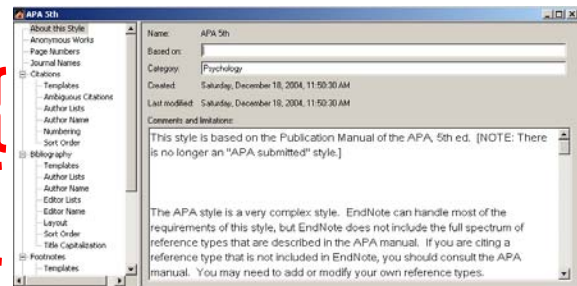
APA 5th

About this Style
Anonymous Works
Page Numbers
Journal Names
Citations
Templates
Ambiguous Citations
Author Lists
Author Name
Numbering
Sort Order
Bibliography
Templates
Author Lists
Author Name
Editor Lists
Editor Name
Layout
Sort Order
Title Capitalization
Footnotes
Templates

Name: APA 5th
Based on:
Category: Psychology
Created: Saturday, December 18, 2004, 11:50:30 AM
Last modified: Saturday, December 18, 2004, 11:50:30 AM
Comments and limitations:

This style is based on the Publication Manual of the APA, 5th ed. [NOTE: There is no longer an "APA submitted" style.]

The APA style is a very complex style. EndNote can handle most of the requirements of this style, but EndNote does not include the full spectrum of reference types that are described in the APA manual. If you are citing a reference type that is not included in EndNote, you should consult the APA manual. You may need to add or modify your own reference types.